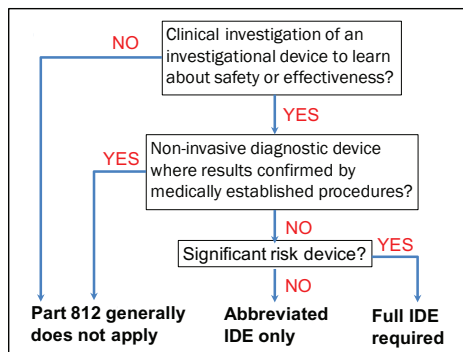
NO

Clinical investigation of an investigational device to learn about safety or effectiveness?

YES

YES

Non-invasive diagnostic device where results confirmed by medically established procedures?

NO

Significant risk device?

YES

NO

Part 812 generally does not apply

Abbreviated IDE only

Full IDE required